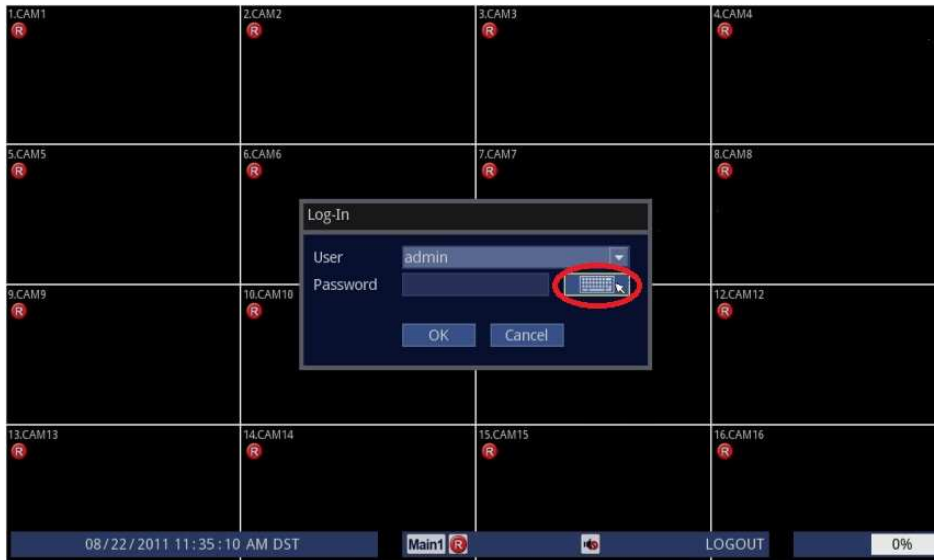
1.CAM1
R

2.CAM2
R

3.CAM3
R

4.CAM4
R

5.CAM5
R

6.CAM6
R

7.CAM7
R

8.CAM8
R

Log-In

User admin

Password

OK Cancel

9.CAM9
R

10.CAM10
R

12.CAM12
R

13.CAM13
R

14.CAM14
R

15.CAM15
R

16.CAM16
R

08/22/2011 11:35:10 AM DST

Main1 R

LOGOUT

0%